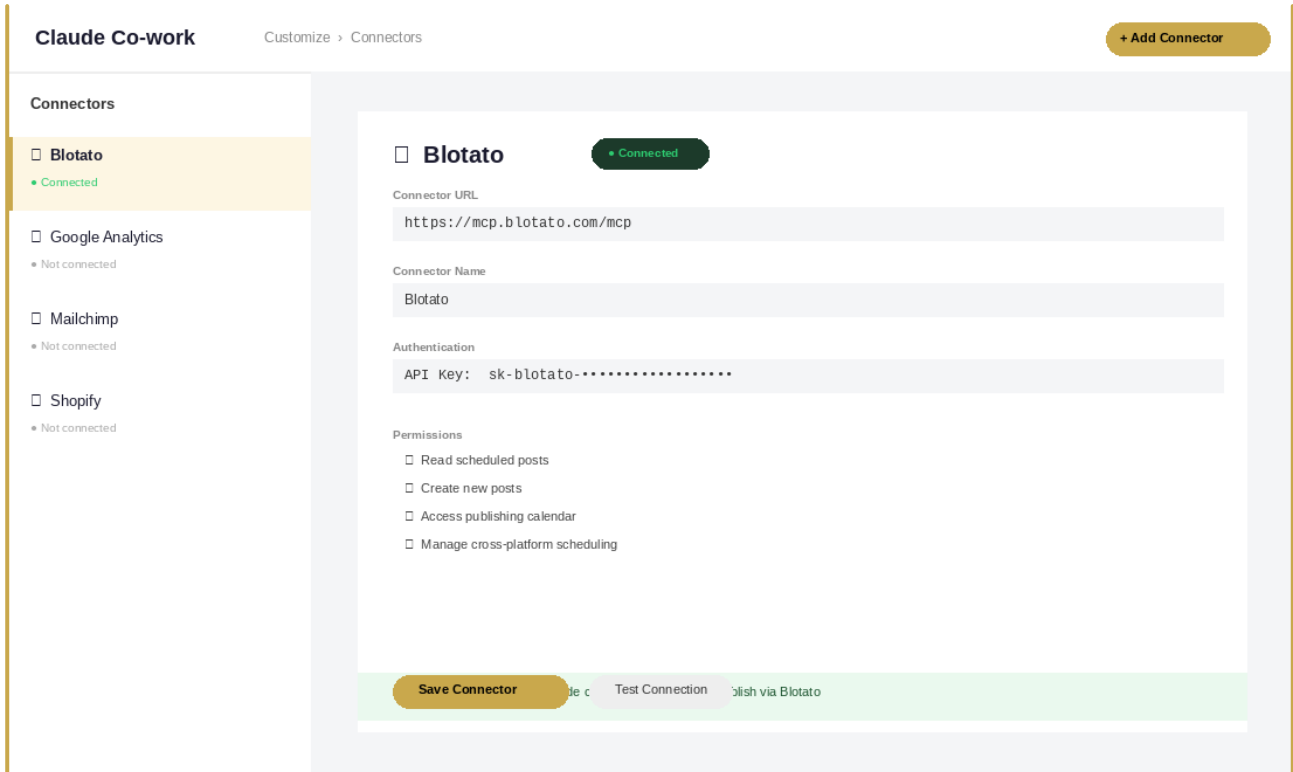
Claude Co-work

Customize › Connectors

+ Add Connector

Connectors

Blotato
● Connected

Google Analytics
● Not connected

Mailchimp
● Not connected

Shopify
● Not connected

Blotato

● Connected

Connector URL

https://mcp.blotato.com/mcp

Connector Name

Blotato

Authentication

API Key: sk-blotato-••••••••••••••••••

Permissions

Read scheduled posts

Create new posts

Access publishing calendar

Manage cross-platform scheduling

Save Connector

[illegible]de c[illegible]

Test Connection

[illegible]blish via Blotato